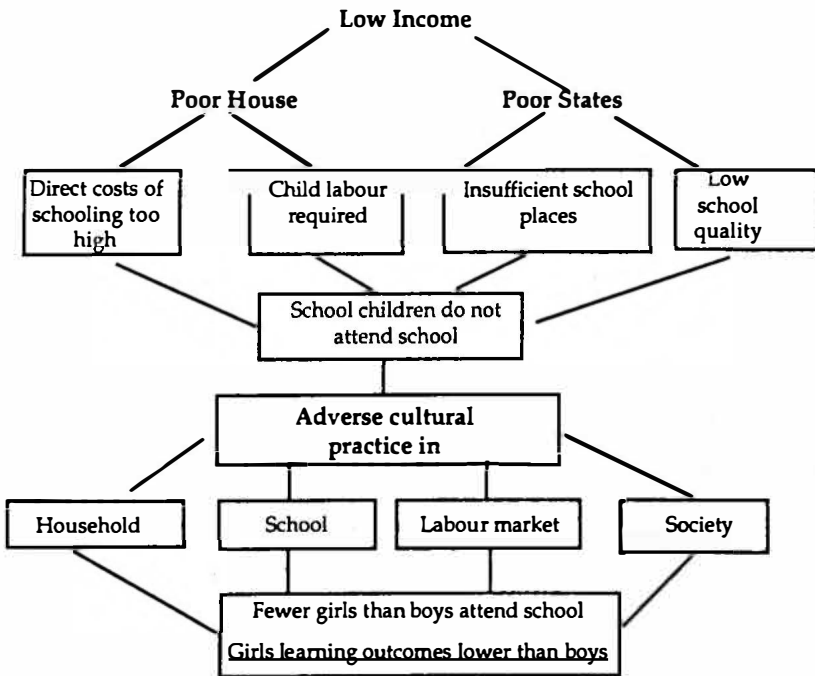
Low Income

Poor House

Poor States

Direct costs of schooling too high

Child labour required

Insufficient school places

Low school quality

School children do not attend school

Adverse cultural practice in

Household

School

Labour market

Society

Fewer girls than boys attend school

Girls learning outcomes lower than boys